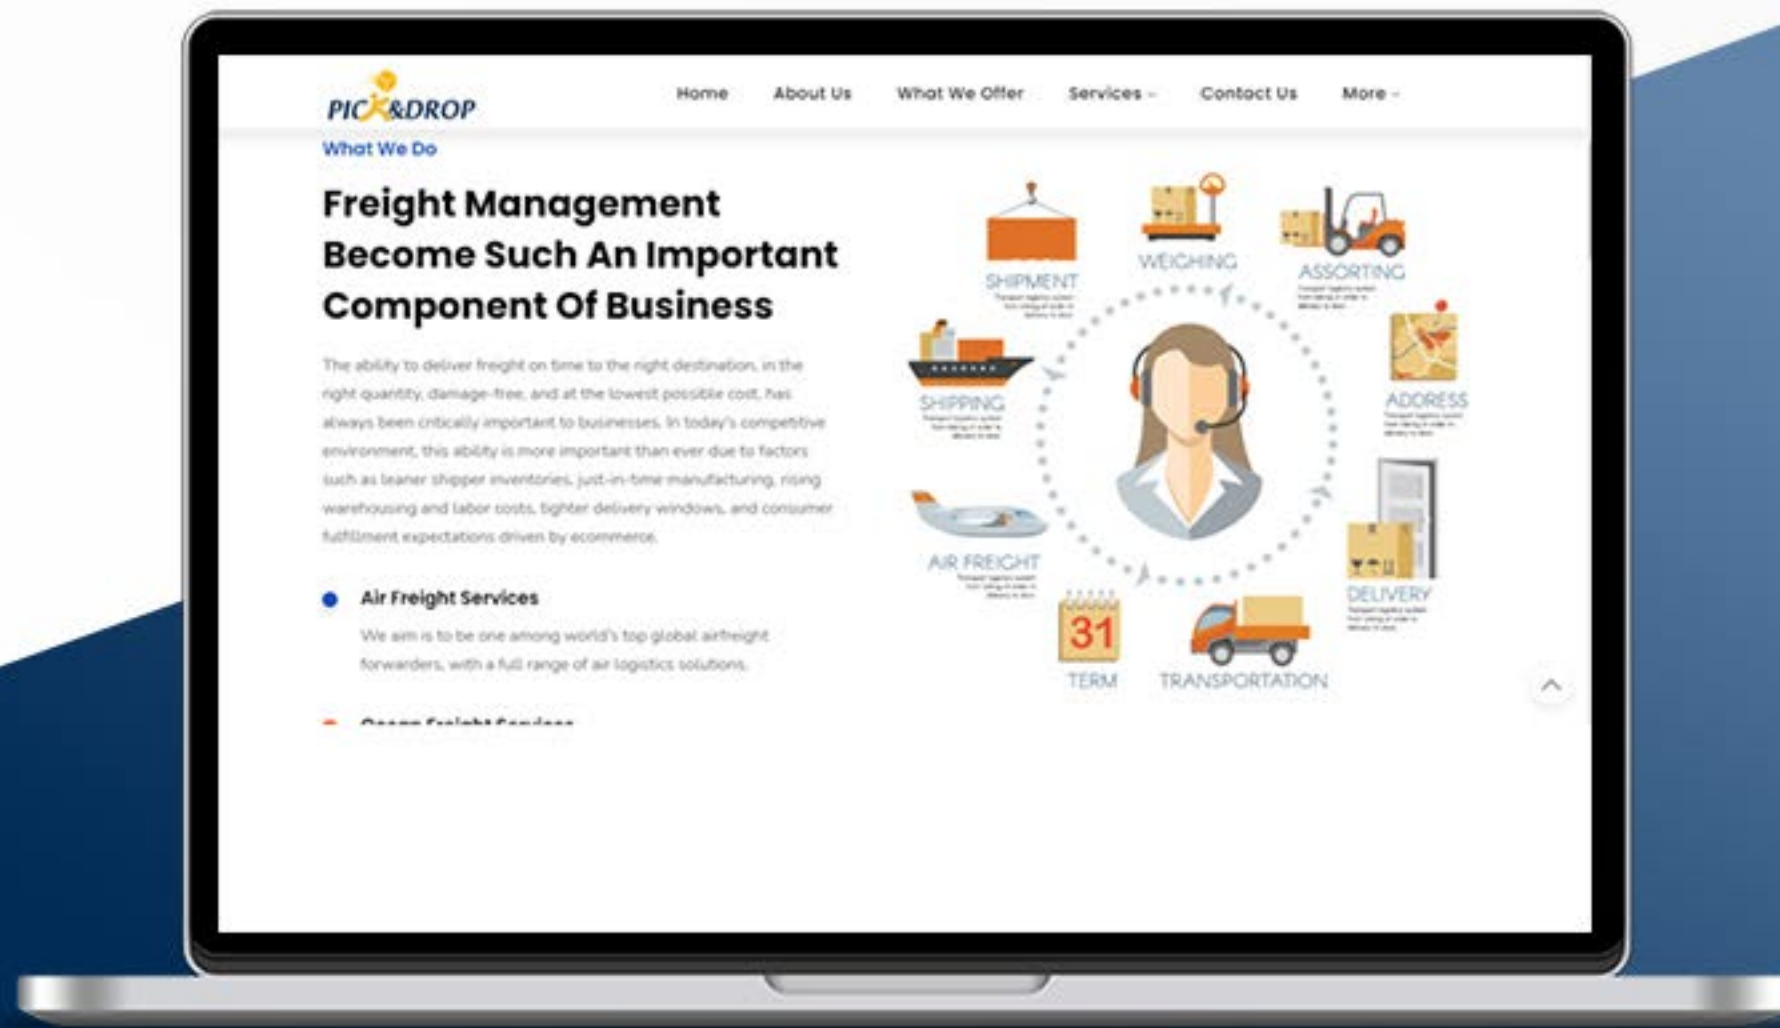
PICK&DROP

Home About Us What We Offer Services Contact Us More

What We Do

Freight Management Become Such An Important Component Of Business

The ability to deliver freight on time to the right destination, in the right quantity, damage-free, and at the lowest possible cost, has always been critically important to businesses. In today's competitive environment, this ability is more important than ever due to factors such as leaner shipper inventories, just-in-time manufacturing, rising warehousing and labor costs, tighter delivery windows, and consumer fulfillment expectations driven by ecommerce.

Air Freight Services

We aim is to be one among world's top global airfreight forwarders, with a full range of air logistics solutions.

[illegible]

SHIPMENT
WEIGHING
ASSORTING
SHIPPING
ADDRESS
AIR FREIGHT
DELIVERY
31
TERM
TRANSPORTATION